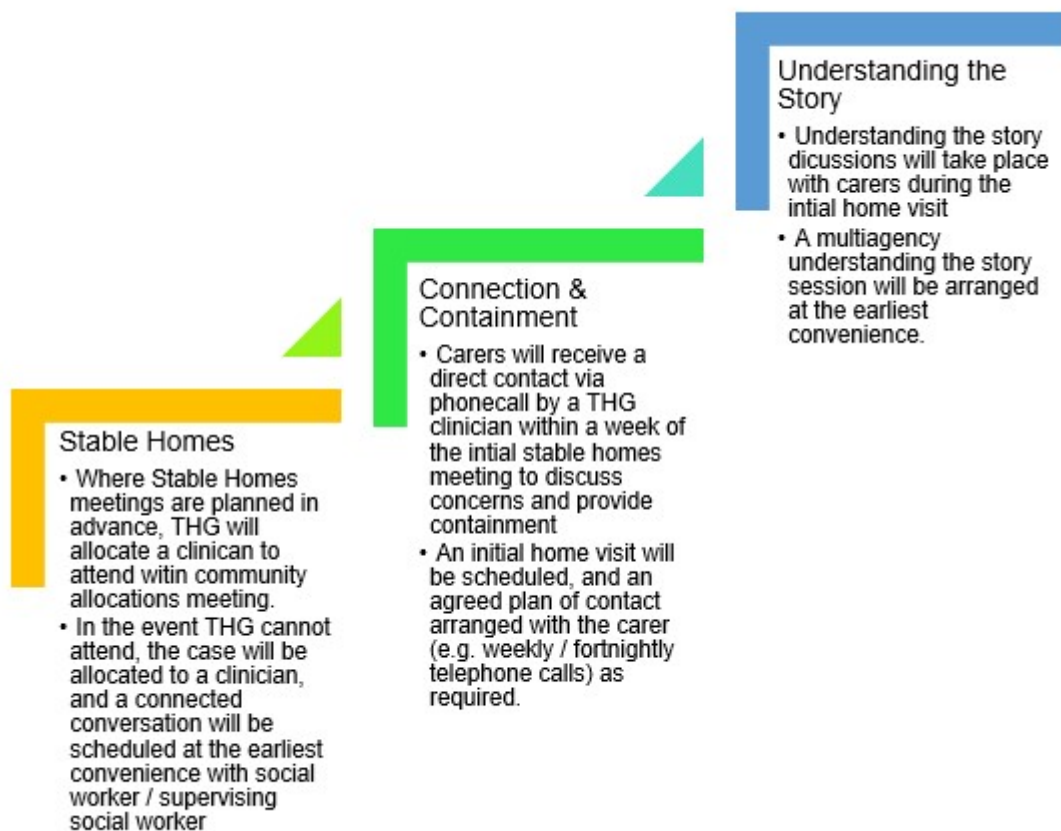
Stable Homes

• Where Stable Homes meetings are planned in advance, THG will allocate a clinican to attend witin community allocations meeting.

• In the event THG cannot attend, the case will be allocated to a clinician, and a connected conversation will be scheduled at the earliest convenience with social worker / supervising social worker

Connection & Containment

• Carers will receive a direct contact via phonecall by a THG clinician within a week of the intial stable homes meeting to discuss concerns and provide containment

• An initial home visit will be scheduled, and an agreed plan of contact arranged with the carer (e.g. weekly / fortnightly telephone calls) as required.

Understanding the Story

• Understanding the story dicussions will take place with carers during the intial home visit

• A multiagency understanding the story session will be arranged at the earliest convenience.